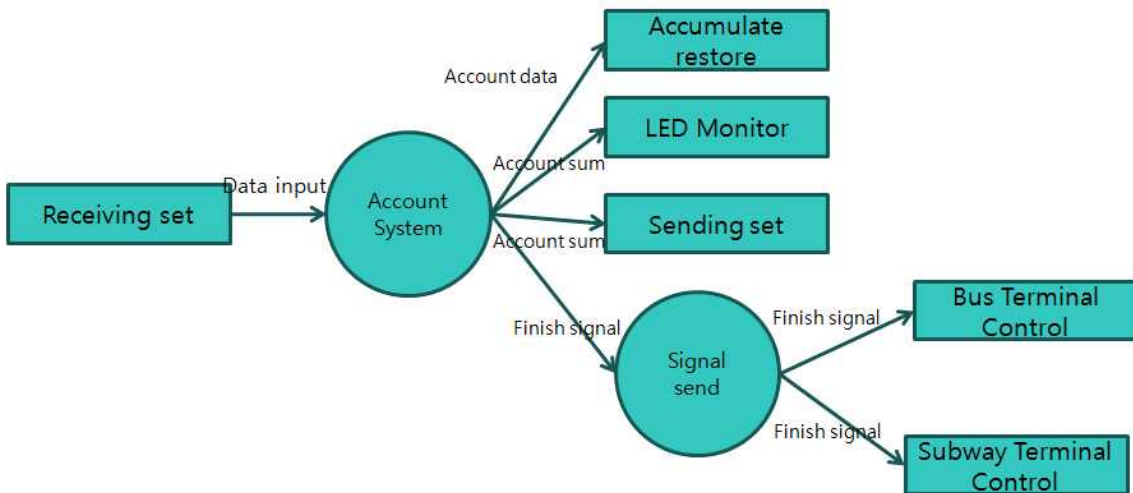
Accumulate restore

Account data

LED Monitor

Account sum

Receiving set

Data input

Account System

Sending set

Account sum

Finish signal

Signal send

Finish signal

Bus Terminal Control

Finish signal

Subway Terminal Control